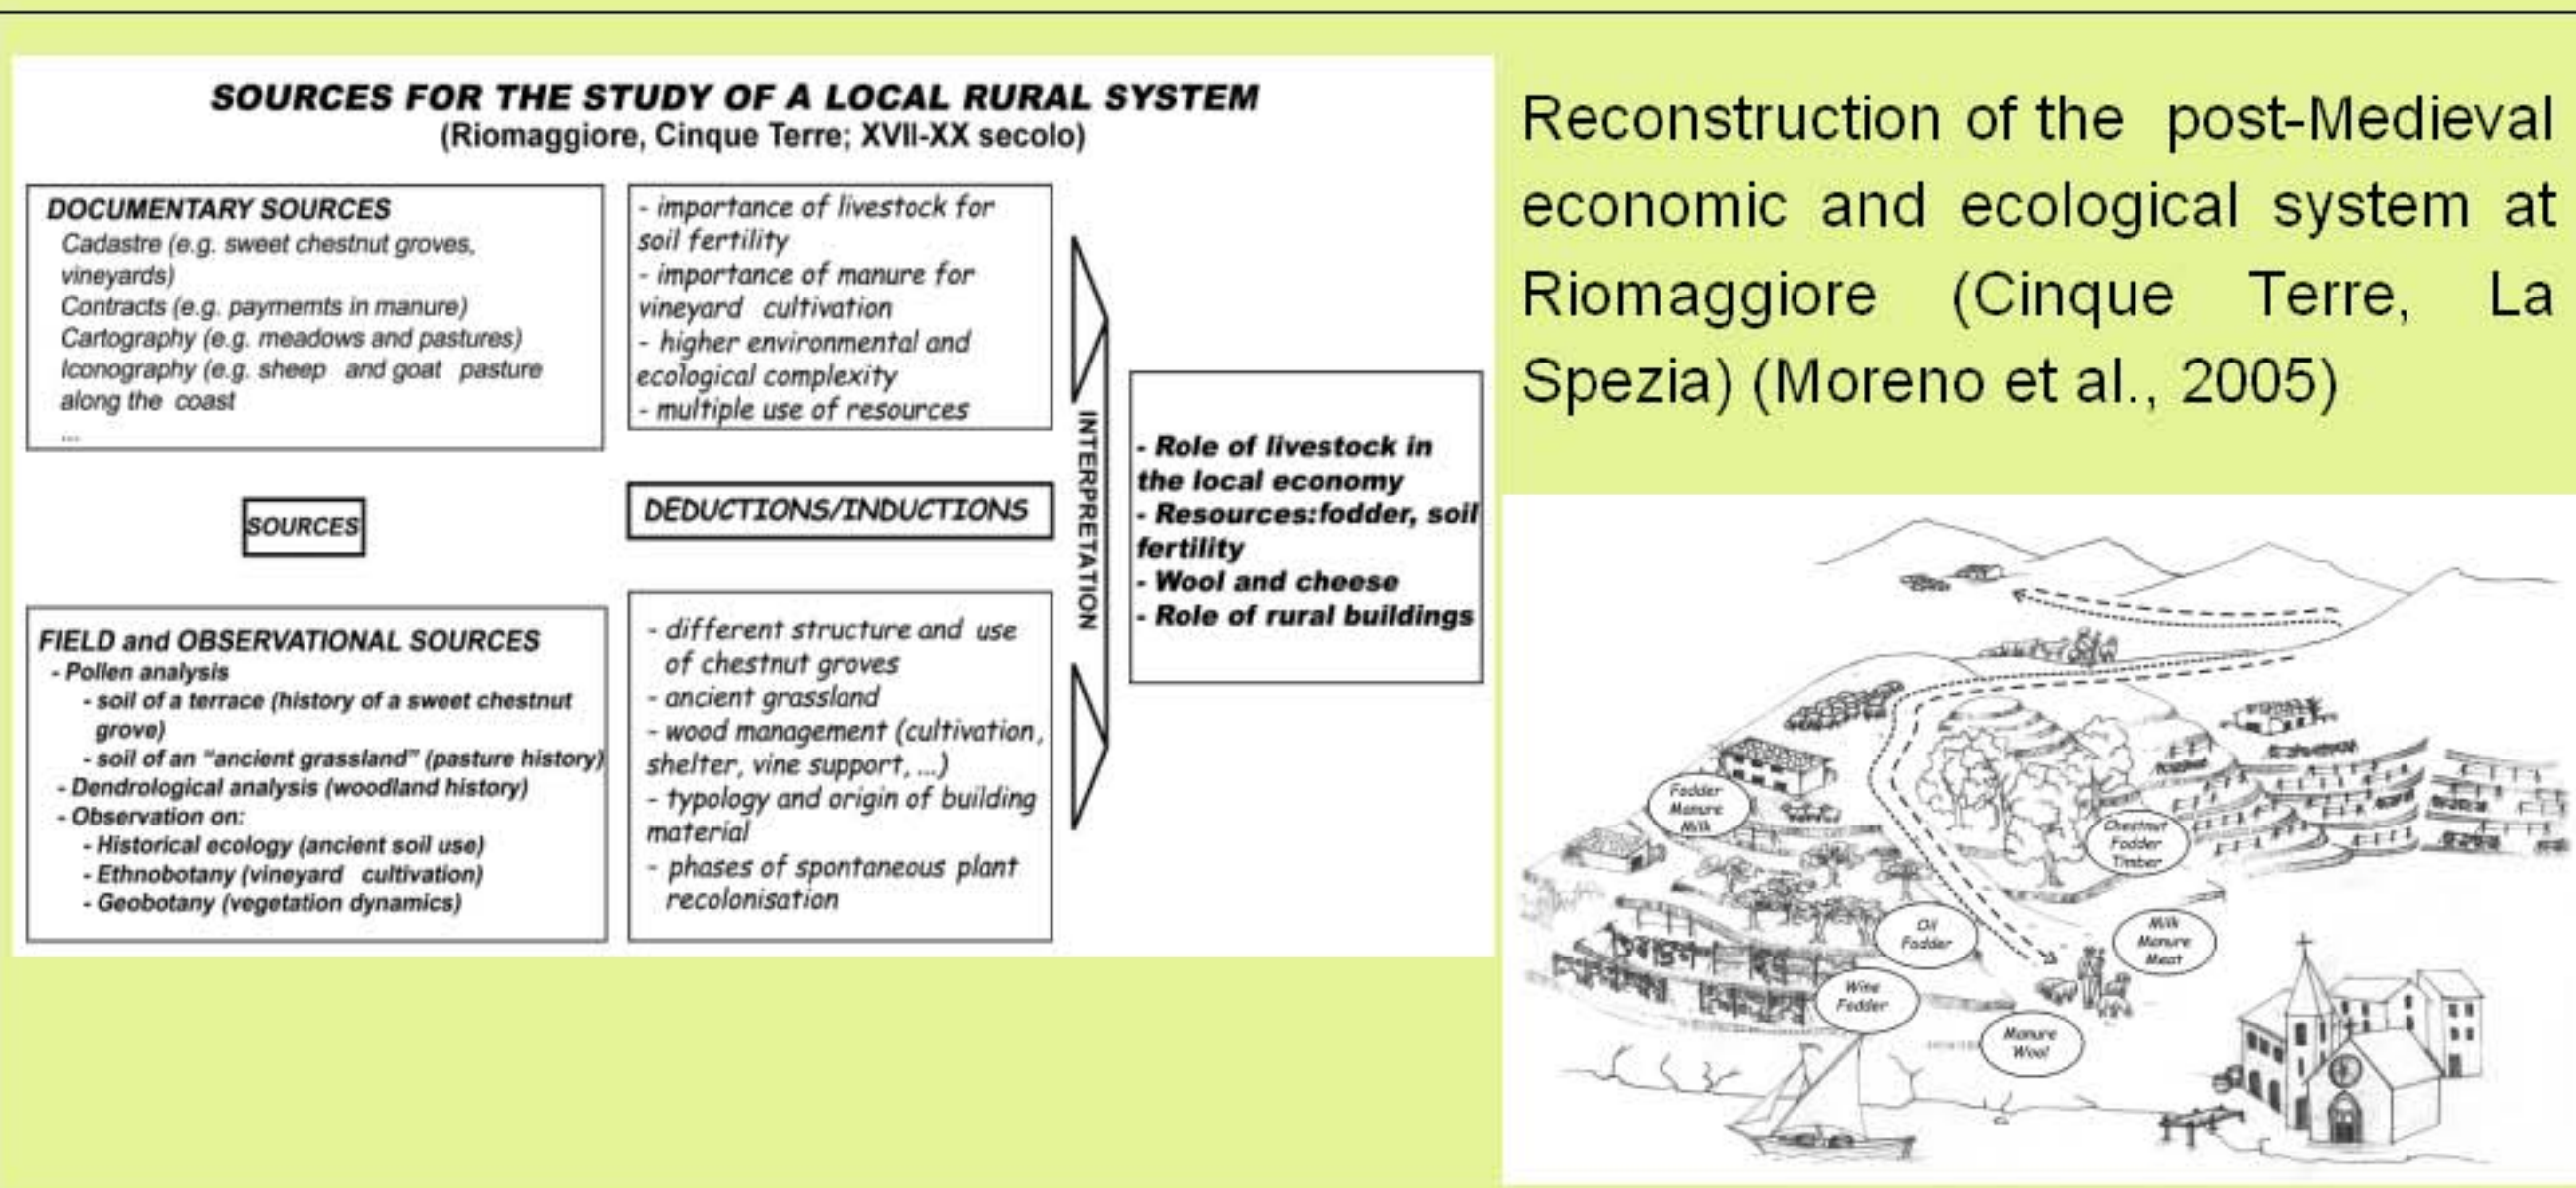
SOURCES FOR THE STUDY OF A LOCAL RURAL SYSTEM
(Riomaggiore, Cinque Terre; XVII-XX secolo)

DOCUMENTARY SOURCES
Cadastre (e.g. sweet chestnut groves, vineyards)
Contracts (e.g. paymemts in manure)
Cartography (e.g. meadows and pastures)
Iconography (e.g. sheep and goat pasture along the coast
...

- importance of livestock for soil fertility
- importance of manure for vineyard cultivation
- higher environmental and ecological complexity
- multiple use of resources

SOURCES

DEDUCTIONS/INDUCTIONS

INTERPRETATION

- Role of livestock in the local economy
- Resources:fodder, soil fertility
- Wool and cheese
- Role of rural buildings

FIELD and OBSERVATIONAL SOURCES
- Pollen analysis
- soil of a terrace (history of a sweet chestnut grove)
- soil of an "ancient grassland" (pasture history)
- Dendrological analysis (woodland history)
- Observation on:
- Historical ecology (ancient soil use)
- Ethnobotany (vineyard cultivation)
- Geobotany (vegetation dynamics)

- different structure and use of chestnut groves
- ancient grassland
- wood management (cultivation, shelter, vine support, ...)
- typology and origin of building material
- phases of spontaneous plant recolonisation

Reconstruction of the post-Medieval economic and ecological system at Riomaggiore (Cinque Terre, La Spezia) (Moreno et al., 2005)

Fodder Manure Milk

Chestnut Fodder Timber

Oil Fodder

Milk Manure Meat

Wine Fodder

Manure Wool